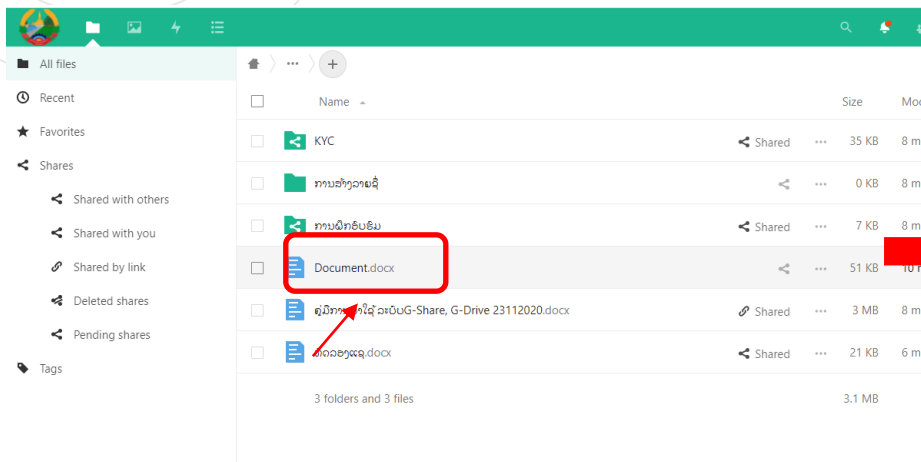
All files
Recent
Favorites
Shares
Shared with others
Shared with you
Shared by link
Deleted shares
Pending shares
Tags

Name
Size
Mo

KYC
Shared
35 KB
8 m

ການສ້າງລາຍຊື່
0 KB
8 m

ການຝຶກອົບຮົມ
Shared
7 KB
8 m

Document.docx
51 KB
10

ຄູ່ມືການນຳໃຊ້ລະບົບG-Share, G-Drive 23112020.docx
Shared
3 MB
8 m

ທົດລອງແຊ.docx
Shared
21 KB
6 m

3 folders and 3 files
3.1 MB